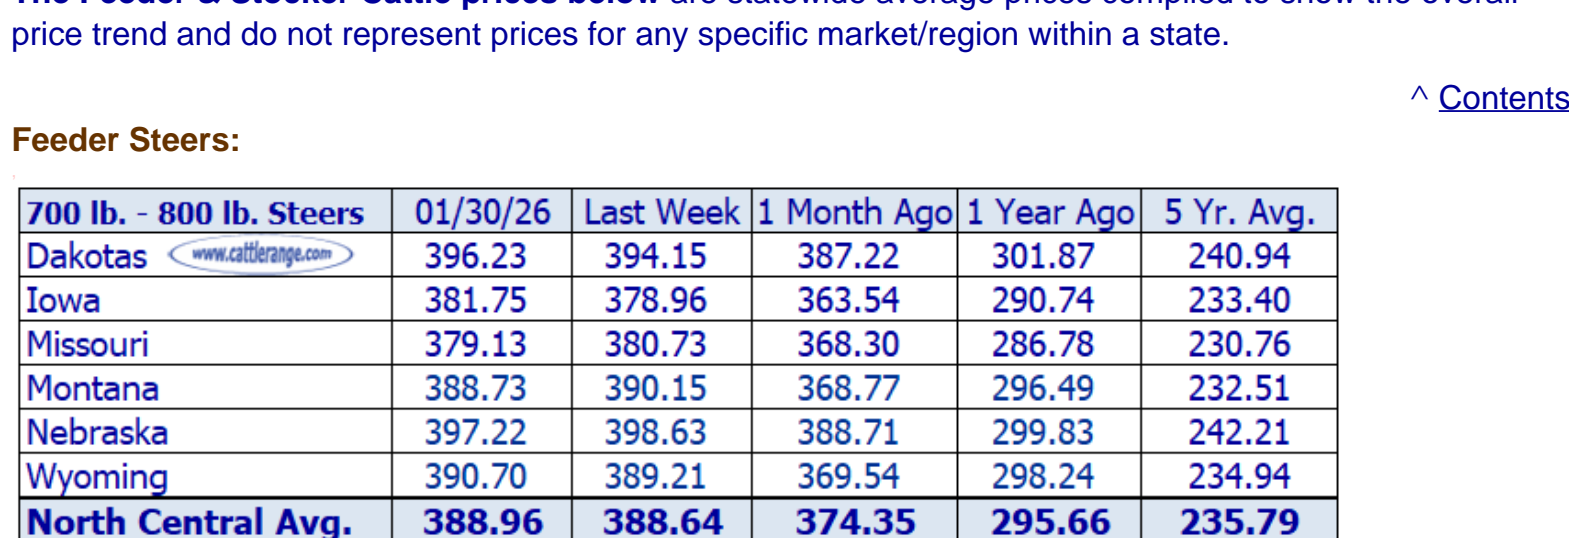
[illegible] price trend and do not represent prices for any specific market/region within a state.

^ Contents

Feeder Steers:

| 700 lb. - 800 lb. Steers | 01/30/26 | Last Week | 1 Month Ago | 1 Year Ago | 5 Yr. Avg. |
|---|---|---|---|---|---|
| Dakotas www.cattlerange.com | 396.23 | 394.15 | 387.22 | 301.87 | 240.94 |
| Iowa | 381.75 | 378.96 | 363.54 | 290.74 | 233.40 |
| Missouri | 379.13 | 380.73 | 368.30 | 286.78 | 230.76 |
| Montana | 388.73 | 390.15 | 368.77 | 296.49 | 232.51 |
| Nebraska | 397.22 | 398.63 | 388.71 | 299.83 | 242.21 |
| Wyoming | 390.70 | 389.21 | 369.54 | 298.24 | 234.94 |
| North Central Avg. | 388.96 | 388.64 | 374.35 | 295.66 | 235.79 |